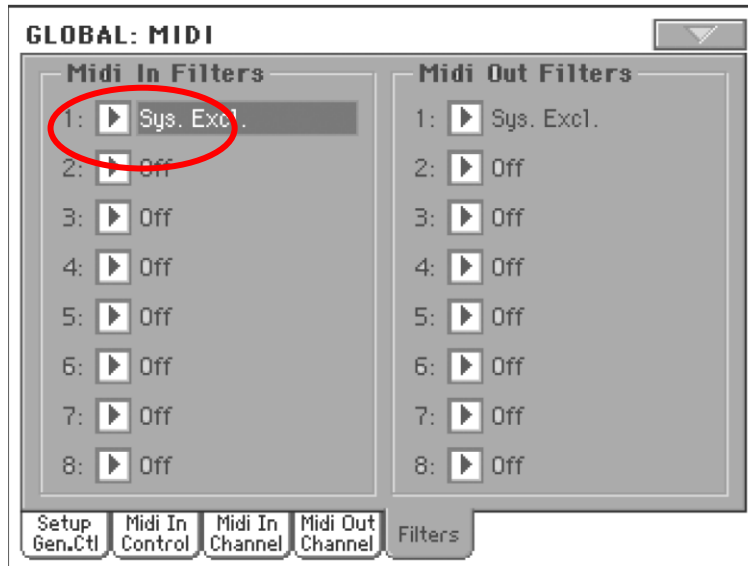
GLOBAL: MIDI

Midi In Filters

1: Sys. Excl.

2: Off

3: Off

4: Off

5: Off

6: Off

7: Off

8: Off

Midi Out Filters

1: Sys. Excl.

2: Off

3: Off

4: Off

5: Off

6: Off

7: Off

8: Off

Setup Gen.Ctl | Midi In Control | Midi In Channel | Midi Out Channel | Filters